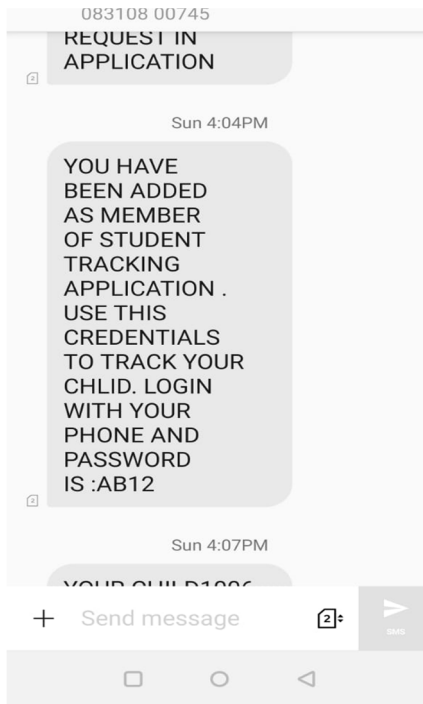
083108 00745
REQUEST IN APPLICATION

Sun 4:04PM

YOU HAVE BEEN ADDED AS MEMBER OF STUDENT TRACKING APPLICATION . USE THIS CREDENTIALS TO TRACK YOUR CHLID. LOGIN WITH YOUR PHONE AND PASSWORD IS :AB12

Sun 4:07PM

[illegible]

+ Send message 2 SMS